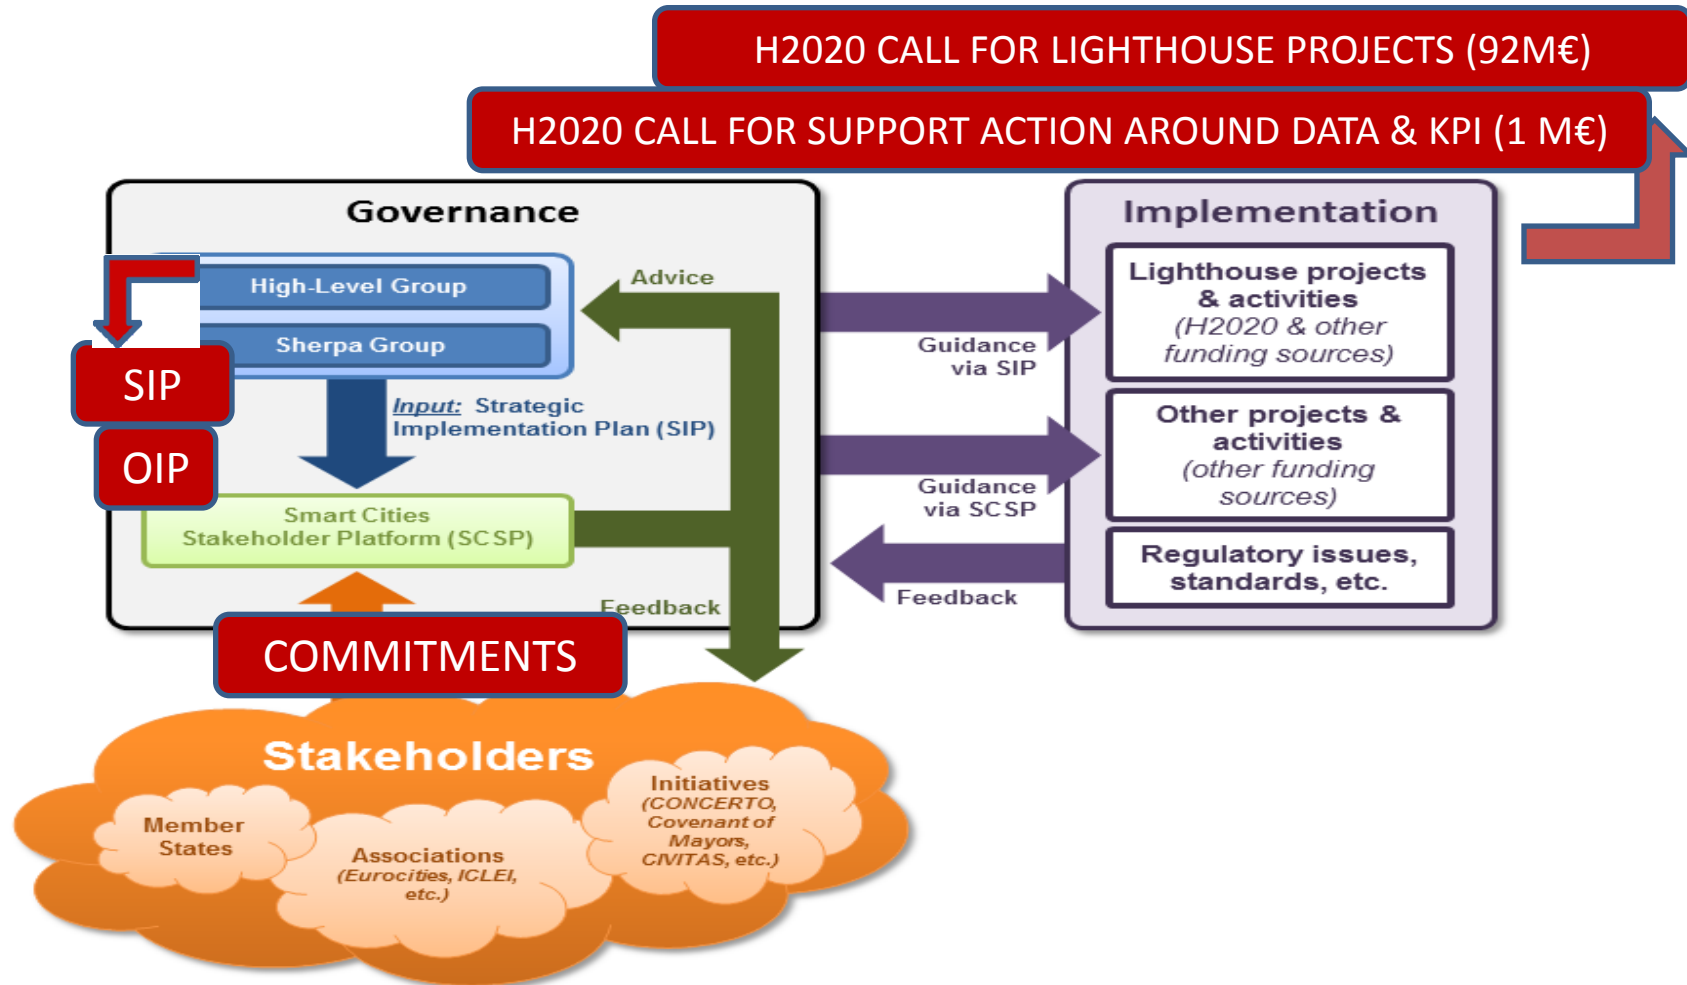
H2020 CALL FOR LIGHTHOUSE PROJECTS (92M€)

H2020 CALL FOR SUPPORT ACTION AROUND DATA & KPI (1 M€)

Governance

High-Level Group

Sherpa Group

SIP

OIP

Advice

Input: Strategic Implementation Plan (SIP)

Smart Cities Stakeholder Platform (SCSP)

Feedback

COMMITMENTS

Guidance via SIP

Guidance via SCSP

Feedback

Implementation

Lighthouse projects & activities (H2020 & other funding sources)

Other projects & activities (other funding sources)

Regulatory issues, standards, etc.

Stakeholders

Member States

Associations (Eurocities, ICLEI, etc.)

Initiatives (CONCERTO, Covenant of Mayors, CIVITAS, etc.)